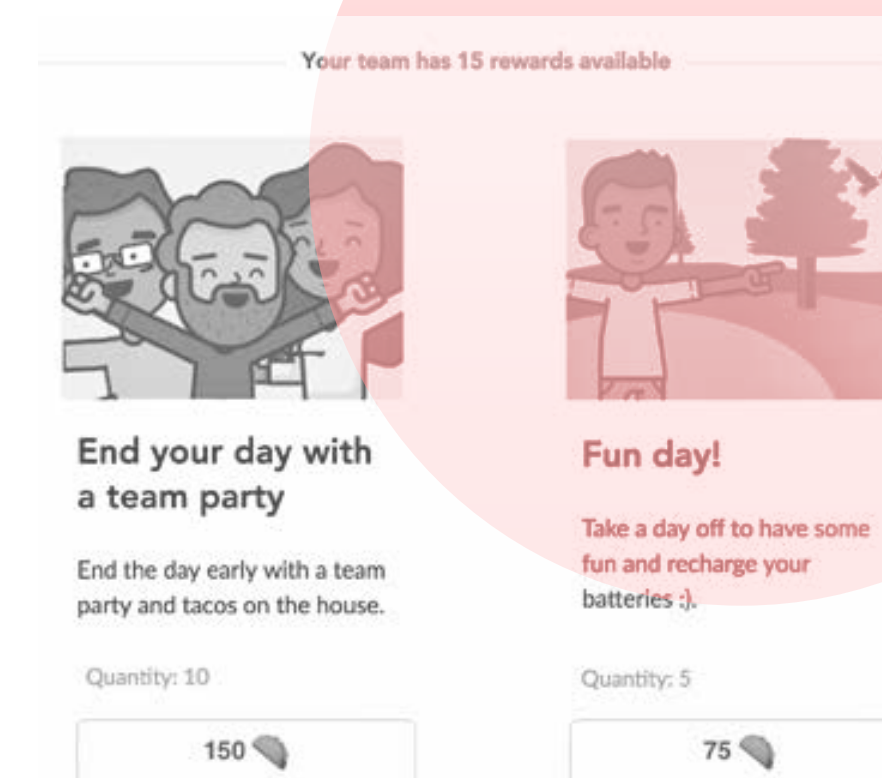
Your team has 15 rewards available

End your day with a team party

End the day early with a team party and tacos on the house.

Quantity: 10

150

Fun day!

Take a day off to have some fun and recharge your batteries :).

Quantity: 5

75